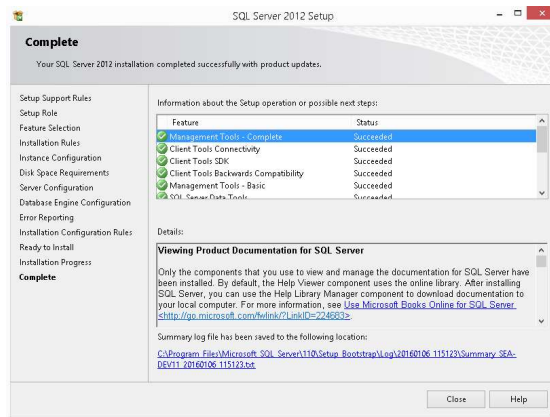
SQL Server 2012 Setup

Complete

Your SQL Server 2012 installation completed successfully with product updates.

Setup Support Rules
Setup Role
Feature Selection
Installation Rules
Instance Configuration
Disk Space Requirements
Server Configuration
Database Engine Configuration
Error Reporting
Installation Configuration Rules
Ready to Install
Installation Progress
Complete

Information about the Setup operation or possible next steps:

| Feature | Status |
|---|---|
| Management Tools - Complete | Succeeded |
| Client Tools Connectivity | Succeeded |
| Client Tools SDK | Succeeded |
| Client Tools Backwards Compatibility | Succeeded |
| Management Tools - Basic | Succeeded |
| SQL Server Data Tools | Succeeded |

Details:

Viewing Product Documentation for SQL Server

Only the components that you use to view and manage the documentation for SQL Server have been installed. By default, the Help Viewer component uses the online library. After installing SQL Server, you can use the Help Library Manager component to download documentation to your local computer. For more information, see Use Microsoft Books Online for SQL Server <http://go.microsoft.com/fwlink/?LinkID=224683>.

Summary log file has been saved to the following location:

C:\Program Files\Microsoft SQL Server\110\Setup Bootstrap\Log\20160106_115123\Summary_SEA-DEV11_20160106_115123.txt

Close Help